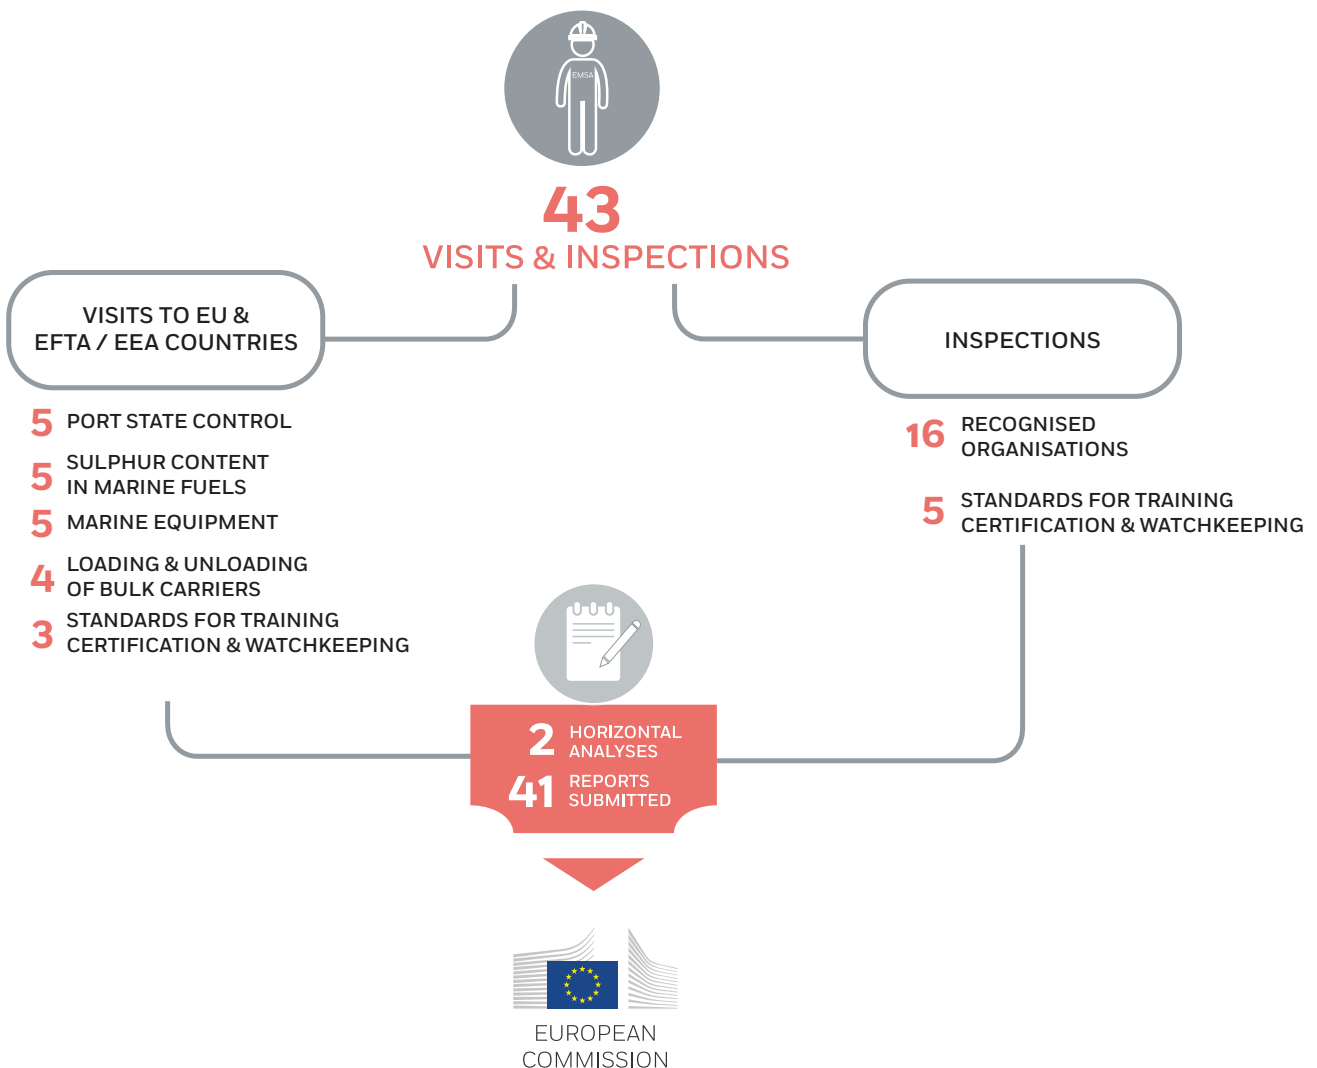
EMSA

43
VISITS & INSPECTIONS

VISITS TO EU & EFTA / EEA COUNTRIES

5 PORT STATE CONTROL
5 SULPHUR CONTENT IN MARINE FUELS
5 MARINE EQUIPMENT
4 LOADING & UNLOADING OF BULK CARRIERS
3 STANDARDS FOR TRAINING CERTIFICATION & WATCHKEEPING

INSPECTIONS

16 RECOGNISED ORGANISATIONS
5 STANDARDS FOR TRAINING CERTIFICATION & WATCHKEEPING

2 HORIZONTAL ANALYSES
41 REPORTS SUBMITTED

EUROPEAN COMMISSION